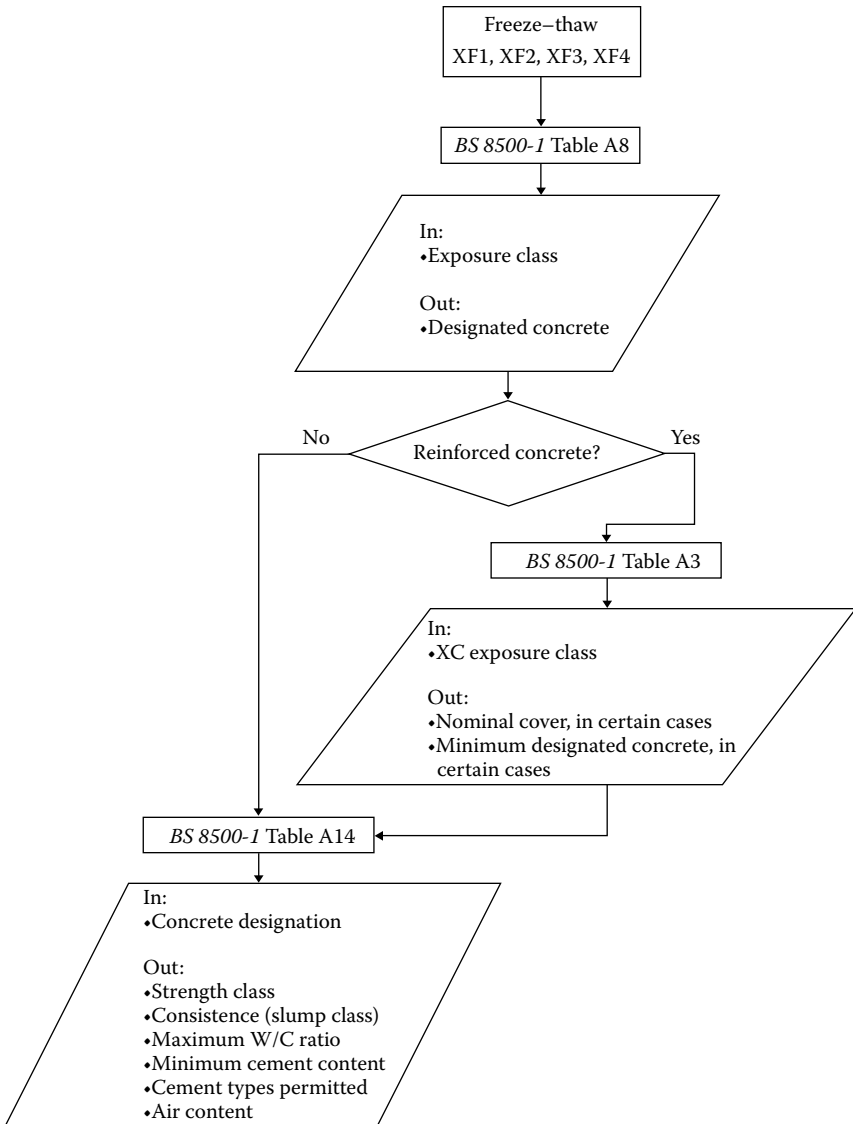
Freeze–thaw
XF1, XF2, XF3, XF4

BS 8500-1 Table A8

In:
•Exposure class

Out:
•Designated concrete

No

Reinforced concrete?

Yes

BS 8500-1 Table A3

In:
•XC exposure class

Out:
•Nominal cover, in certain cases
•Minimum designated concrete, in certain cases

BS 8500-1 Table A14

In:
•Concrete designation

Out:
•Strength class
•Consistence (slump class)
•Maximum W/C ratio
•Minimum cement content
•Cement types permitted
•Air content